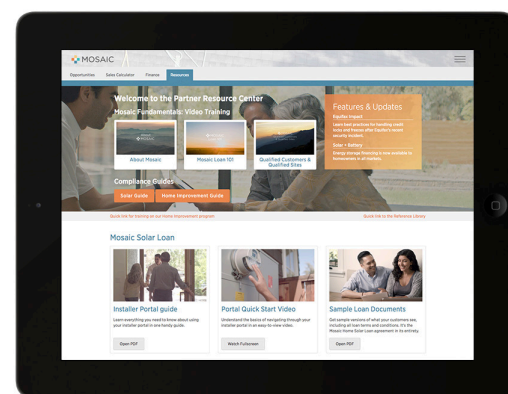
MOSAIC

Opportunities Sales Calculator Finance Resources

Welcome to the Partner Resource Center

Mosaic Fundamentals: Video Training

About Mosaic

Mosaic Loan 101

Qualified Customers & Qualified Sites

Features & Updates

Equifax Impact

Learn best practices for handling credit locks and freezes after Equifax's recent security incidents.

Solar + Battery

Energy storage financing is now available to homeowners in all markets.

Compliance Guides

Solar Guide

Home Improvement Guide

Quick link for training on our home improvement program

Quick link to the Reference Library

Mosaic Solar Loan

Installer Portal guide

Learn everything you need to know about using your installer portal in one handy guide.

Open PDF

Portal Quick Start Video

Understand the basics of navigating through your installer portal in an easy-to-view video.

Watch Fullscreen

Sample Loan Documents

Get sample versions of what your customers see, including all loan terms and conditions. It's the Mosaic Home Solar Loan agreement in its entirety.

Open PDF